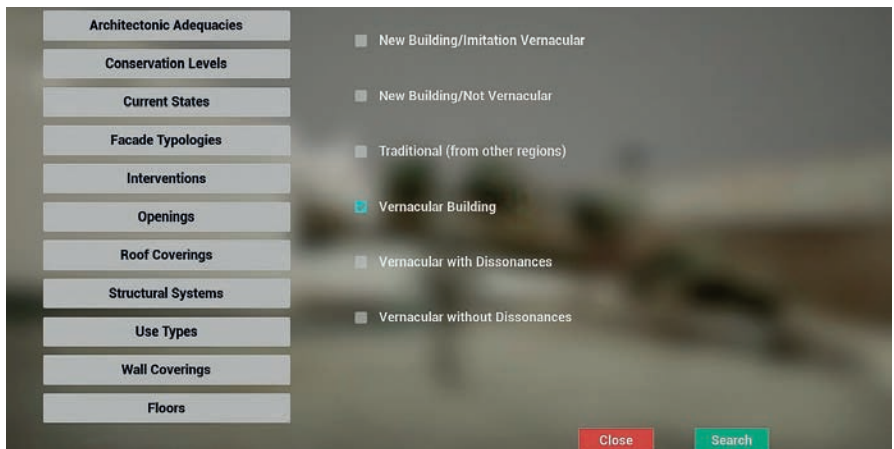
Architectonic Adequacies
Conservation Levels
Current States
Facade Typologies
Interventions
Openings
Roof Coverings
Structural Systems
Use Types
Wall Coverings
Floors

New Building/Imitation Vernacular
New Building/Not Vernacular
Traditional (from other regions)
Vernacular Building
Vernacular with Dissonances
Vernacular without Dissonances

Close
Search